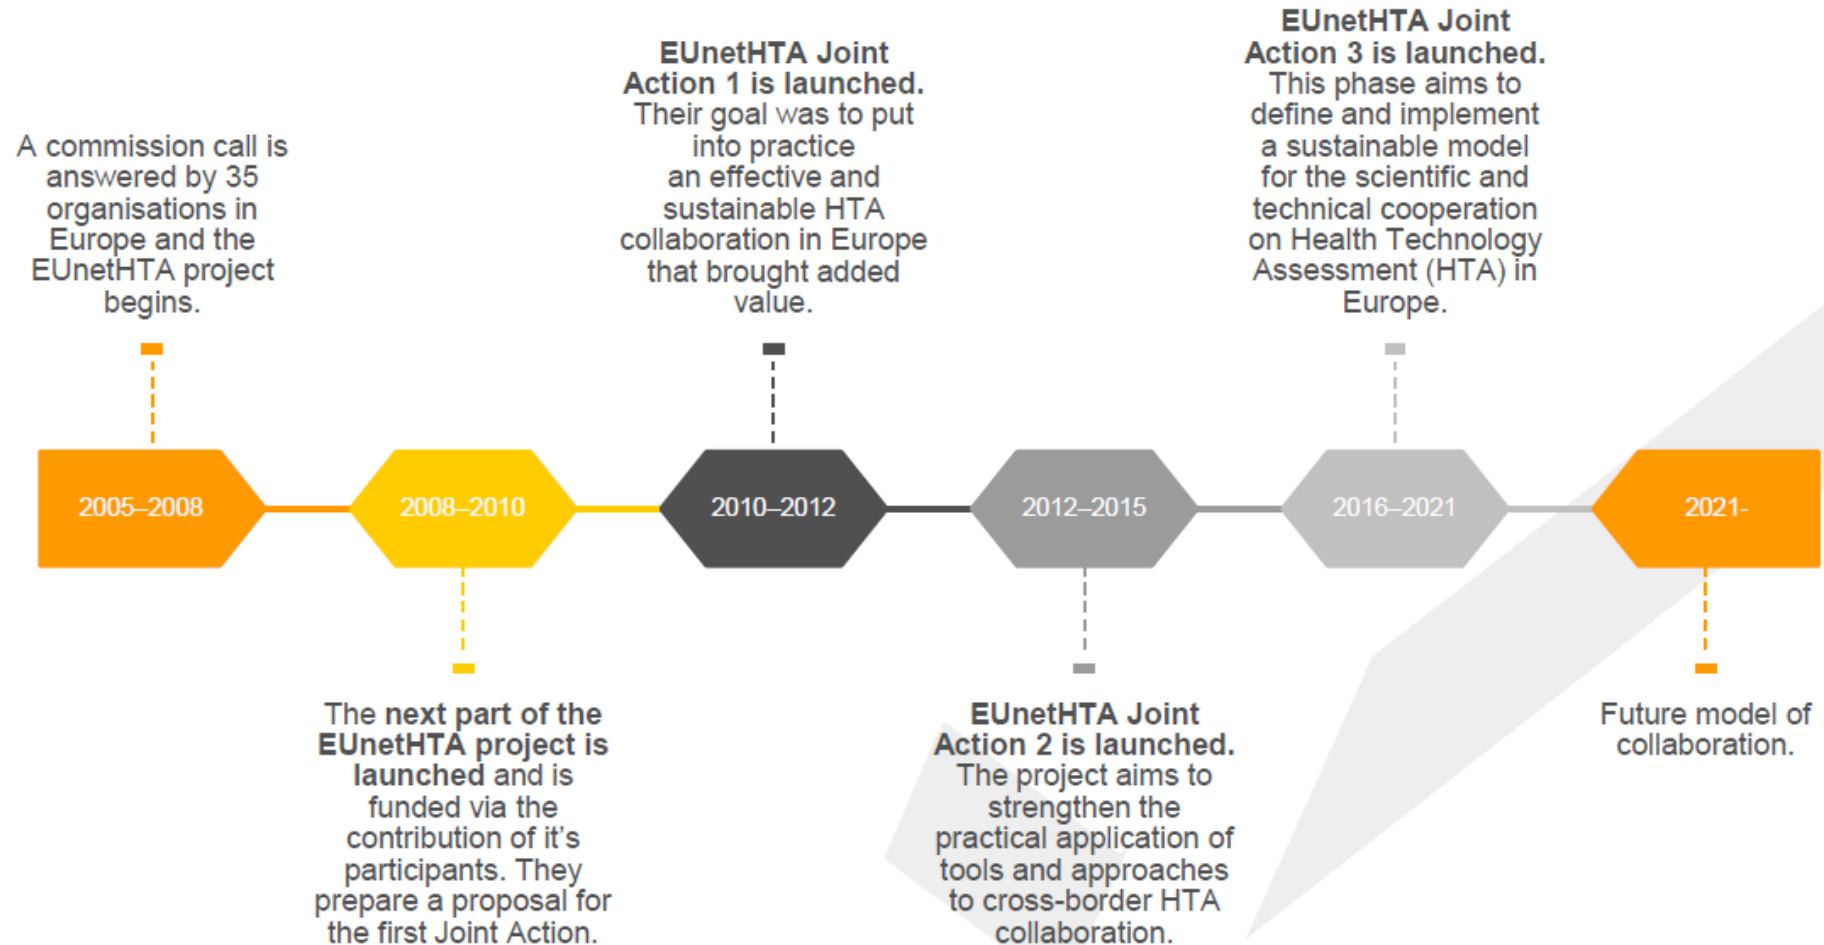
A commission call is answered by 35 organisations in Europe and the EUnetHTA project begins.

EUnetHTA Joint Action 1 is launched. Their goal was to put into practice an effective and sustainable HTA collaboration in Europe that brought added value.

EUnetHTA Joint Action 3 is launched. This phase aims to define and implement a sustainable model for the scientific and technical cooperation on Health Technology Assessment (HTA) in Europe.

2005–2008

2008–2010

2010–2012

2012–2015

2016–2021

2021-

The next part of the EUnetHTA project is launched and is funded via the contribution of it's participants. They prepare a proposal for the first Joint Action.

EUnetHTA Joint Action 2 is launched. The project aims to strengthen the practical application of tools and approaches to cross-border HTA collaboration.

Future model of collaboration.